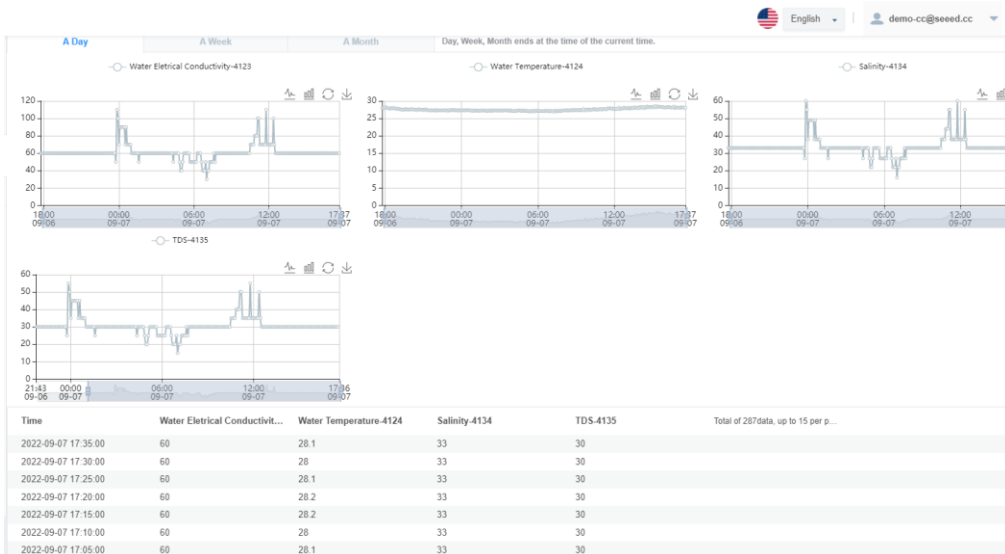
English demo-cc@seeed.cc

A Day | A Week | A Month | Day, Week, Month ends at the time of the current time.

Water Eletrical Conductivity-4123

120
100
80
60
40
20
0
18:00 09-06 | 00:00 09-07 | 06:00 09-07 | 12:00 09-07 | 17:37 09-07

Water Temperature-4124

30
25
20
15
10
5
0
18:00 09-06 | 00:00 09-07 | 06:00 09-07 | 12:00 09-07 | 17:37 09-07

Salinity-4134

60
50
40
30
20
10
0
18:00 09-06 | 00:00 09-07 | 06:00 09-07 | 12:00 09-07

TDS-4135

60
50
40
30
20
10
0
21:43 09-06 | 00:00 09-07 | 06:00 09-07 | 12:00 09-07 | 17:36 09-07

| Time | Water Eletrical Conductivit... | Water Temperature-4124 | Salinity-4134 | TDS-4135 | Total of 287data, up to 15 per p... |
|---|---|---|---|---|---|
| 2022-09-07 17:35:00 | 60 | 28.1 | 33 | 30 | |
| 2022-09-07 17:30:00 | 60 | 28 | 33 | 30 | |
| 2022-09-07 17:25:00 | 60 | 28.1 | 33 | 30 | |
| 2022-09-07 17:20:00 | 60 | 28.2 | 33 | 30 | |
| 2022-09-07 17:15:00 | 60 | 28.2 | 33 | 30 | |
| 2022-09-07 17:10:00 | 60 | 28 | 33 | 30 | |
| 2022-09-07 17:05:00 | 60 | 28.1 | 33 | 30 | |